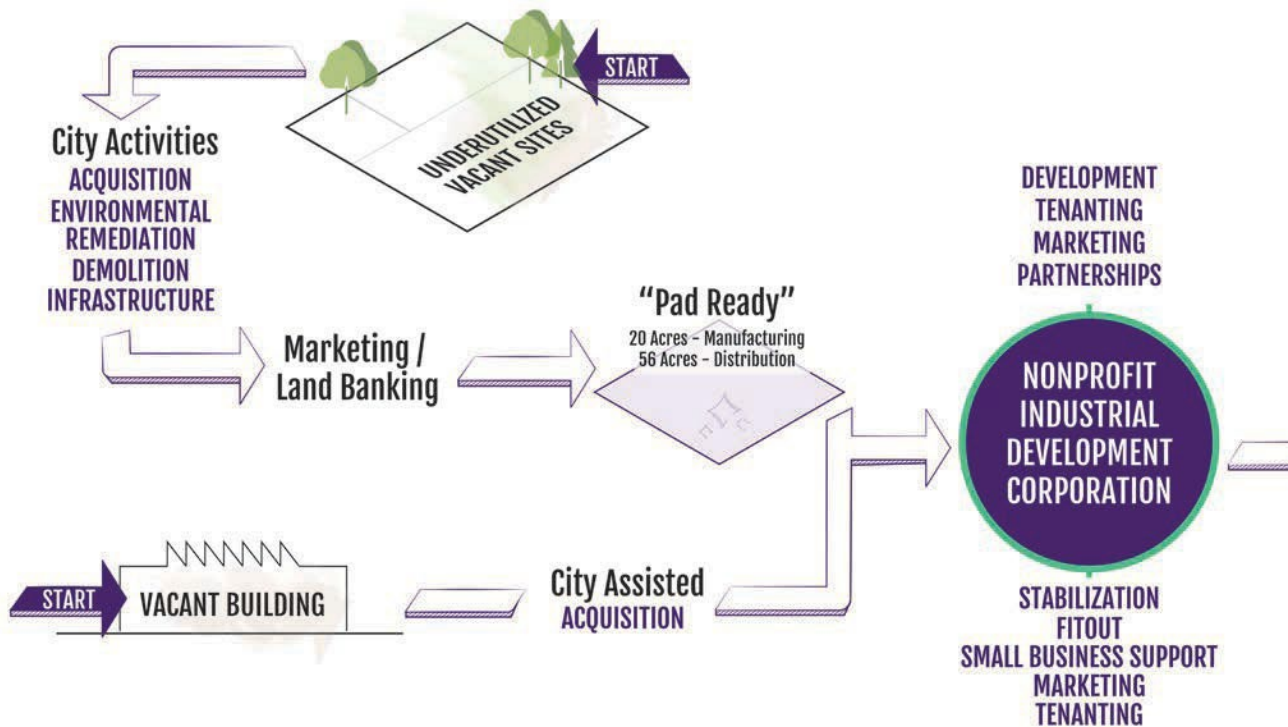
START

UNDERUTILIZED VACANT SITES

City Activities
ACQUISITION
ENVIRONMENTAL REMEDIATION
DEMOLITION
INFRASTRUCTURE

Marketing / Land Banking

"Pad Ready"
20 Acres - Manufacturing
56 Acres - Distribution

DEVELOPMENT
TENANTING
MARKETING
PARTNERSHIPS

NONPROFIT INDUSTRIAL DEVELOPMENT CORPORATION

STABILIZATION
FITOUT
SMALL BUSINESS SUPPORT
MARKETING
TENANTING

START

VACANT BUILDING

City Assisted
ACQUISITION